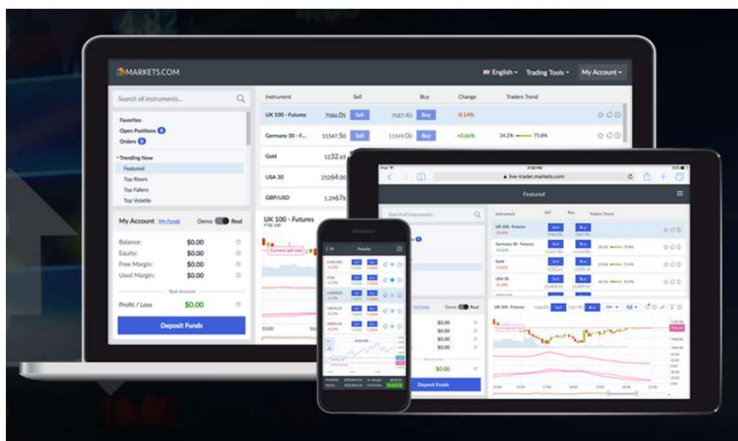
MARKETS.COM

English

Trading Tools

My Account

Search all instruments...

Favorites

Open Positions 0

Orders 0

Trending Now

Featured

Top Risers

Top Fallers

Top Volatile

My Account

My Funds

Demo

Real

Balance:

$0.00

Equity:

$0.00

Free Margin:

$0.00

Used Margin:

$0.00

Real Account

Profit / Loss

$0.00

Deposit Funds

| Instrument | Sell | | Buy | | Change | Traders Trend |
|---|---|---|---|---|---|---|
| UK 100 - Futures | 7086.0 | Sell | 7087.6 | Buy | -0.14% | |
| Germany 30 - F... | 11547.50 | Sell | 11549.00 | Buy | +0.66% | 24.2% 75.8% |
| Gold | 1232.43 | | | | | |
| USA 30 | 25264.00 | | | | | |
| GBP/USD | 1.2967 | | | | | |

UK 100 - Futures

FTSE 100

live-trade.markets.com

Featured

Search all instruments...

Instrument

Sell

Buy

Traders Trend

UK 100 - Futures

Germany 30 - Futures

Gold

USA 30

Demo

Real

$0.00

$0.00

$0.00

$0.00

$0.00

Deposit Funds

Popular

Sell

Buy